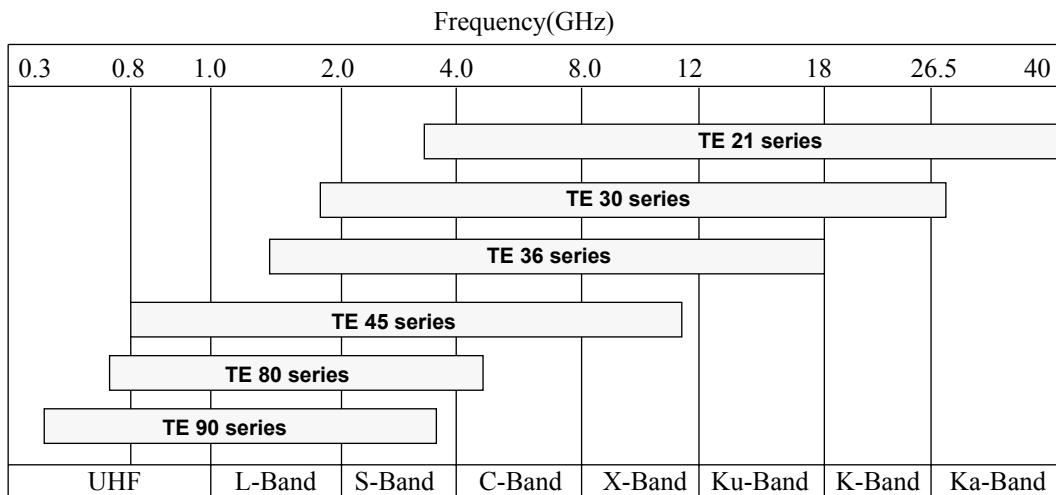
Frequency(GHz)

0.3 0.8 1.0 2.0 4.0 8.0 12 18 26.5 40

TE 21 series

TE 30 series

TE 36 series

TE 45 series

TE 80 series

TE 90 series

| UHF | L-Band | S-Band | C-Band | X-Band | Ku-Band | K-Band | Ka-Band |
|---|---|---|---|---|---|---|---|